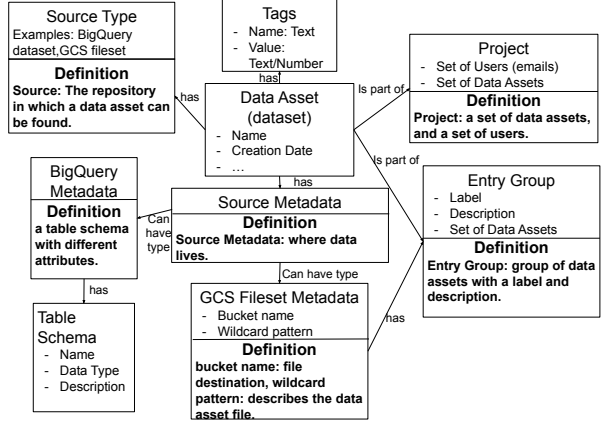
Source Type
Examples: BigQuery dataset,GCS fileset

Definition
Source: The repository in which a data asset can be found.

Tags
- Name: Text
- Value: Text/Number

has

has

Data Asset (dataset)
- Name
- Creation Date
- …

Is part of

Project
- Set of Users (emails)
- Set of Data Assets

Definition
Project: a set of data assets, and a set of users.

Is part of

has

BigQuery Metadata

Definition
a table schema with different attributes.

Can have type

Source Metadata

Definition
Source Metadata: where data lives.

Entry Group
- Label
- Description
- Set of Data Assets

Definition
Entry Group: group of data assets with a label and description.

has

Can have type

has

Table Schema
- Name
- Data Type
- Description

GCS Fileset Metadata
- Bucket name
- Wildcard pattern

Definition
bucket name: file destination, wildcard pattern: describes the data asset file.